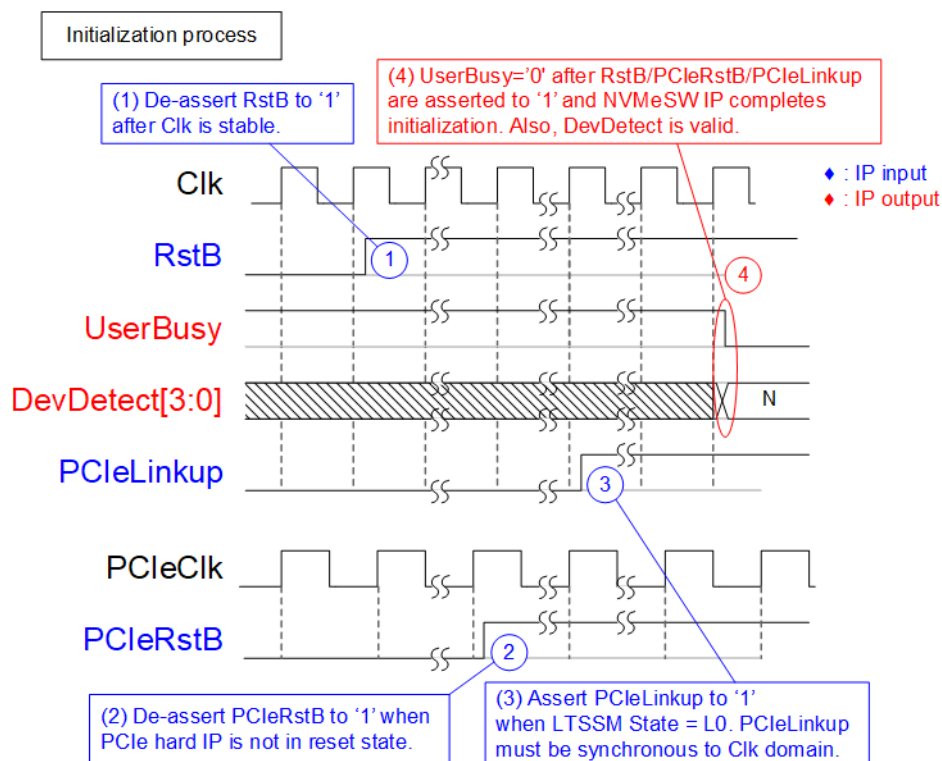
Initialization process

(1) De-assert RstB to '1' after Clk is stable.

(4) UserBusy='0' after RstB/PCIeRstB/PCIeLinkup are asserted to '1' and NVMeSW IP completes initialization. Also, DevDetect is valid.

♦ : IP input
♦ : IP output

Clk

RstB

1

4

UserBusy

DevDetect[3:0]

N

PCIeLinkup

3

PCIeClk

PCIeRstB

2

(2) De-assert PCIeRstB to '1' when PCIe hard IP is not in reset state.

(3) Assert PCIeLinkup to '1' when LTSSM State = L0. PCIeLinkup must be synchronous to Clk domain.